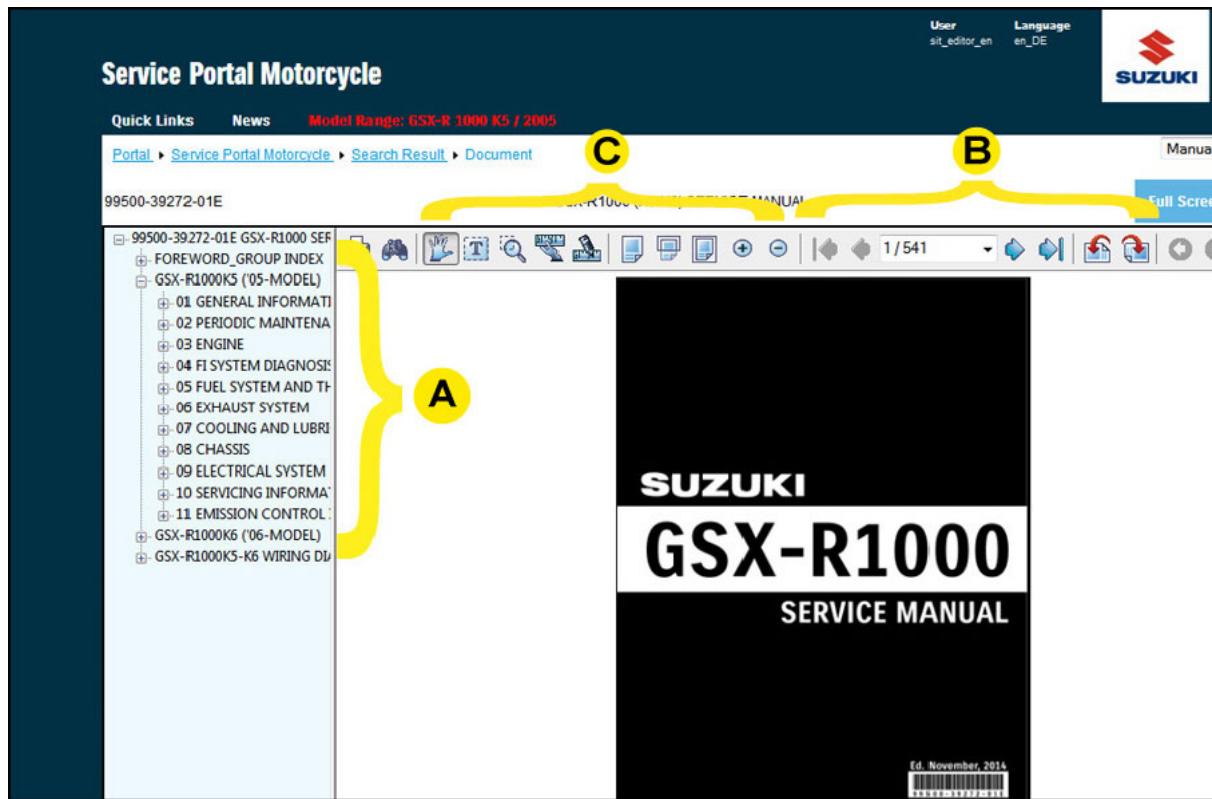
User
sit_editor_en

Language
en_DE

SUZUKI

Service Portal Motorcycle

Quick Links News Model Range: GSX-R 1000 K5 / 2005

Portal ▸ Service Portal Motorcycle ▸ Search Result ▸ Document

Manua

99500-39272-01E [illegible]-R1000 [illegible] MANUAL

Full Scre

C

B

A

99500-39272-01E GSX-R1000 SEF
FOREWORD_GROUP INDEX
GSX-R1000K5 ('05-MODEL)
01 GENERAL INFORMATI
02 PERIODIC MAINTENA
03 ENGINE
04 FI SYSTEM DIAGNOSI
05 FUEL SYSTEM AND TH
06 EXHAUST SYSTEM
07 COOLING AND LUBRI
08 CHASSIS
09 ELECTRICAL SYSTEM
10 SERVICING INFORMA
11 EMISSION CONTROL
GSX-R1000K6 ('06-MODEL)
GSX-R1000K5-K6 WIRING DI

1 / 541

SUZUKI
GSX-R1000
SERVICE MANUAL

Ed. November, 2014
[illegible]